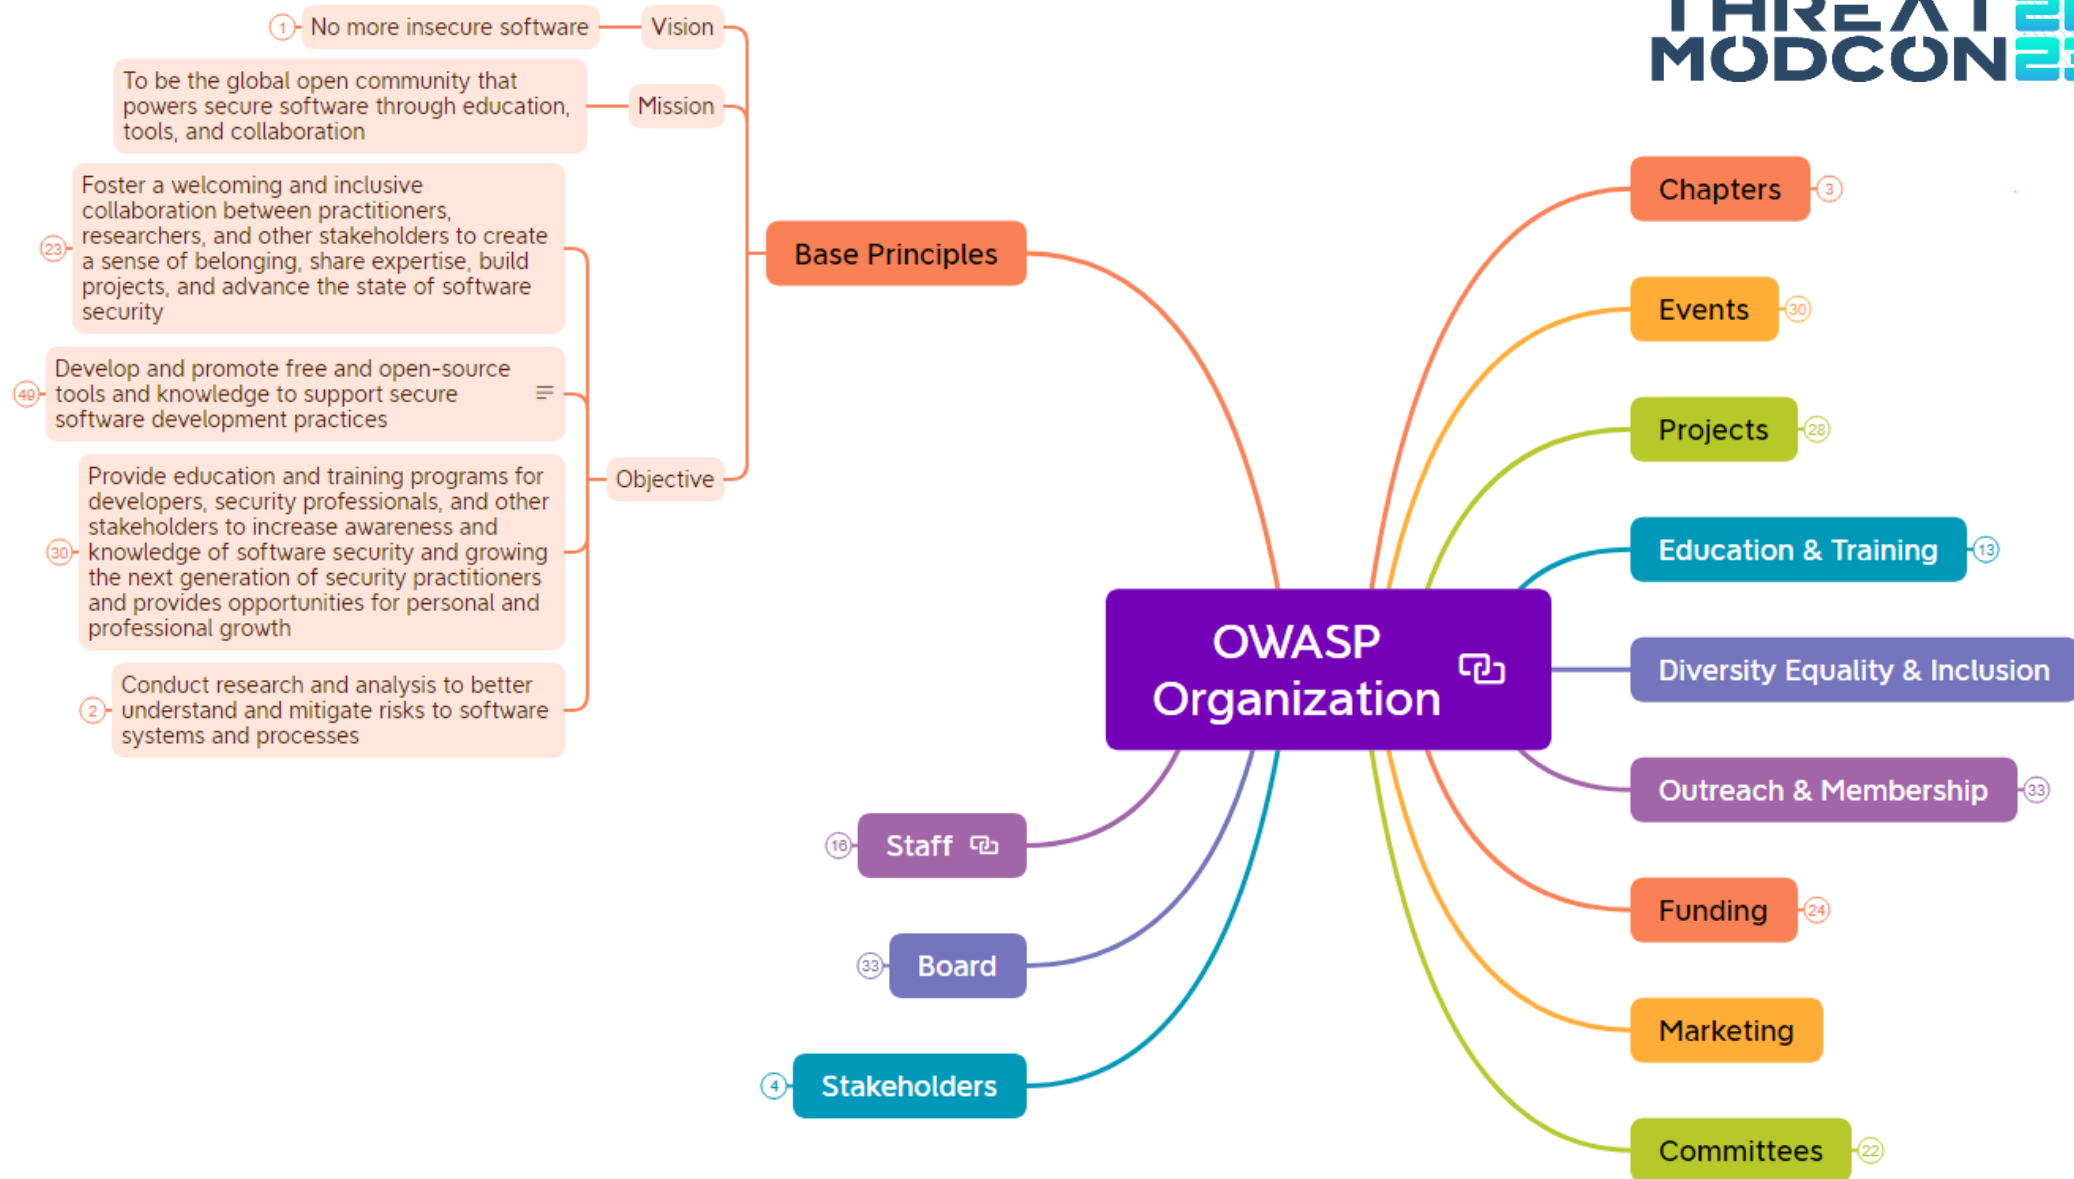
THREAT MODCON 23

1 No more insecure software — Vision

To be the global open community that powers secure software through education, tools, and collaboration — Mission

23 Foster a welcoming and inclusive collaboration between practitioners, researchers, and other stakeholders to create a sense of belonging, share expertise, build projects, and advance the state of software security

49 Develop and promote free and open-source tools and knowledge to support secure software development practices

30 Provide education and training programs for developers, security professionals, and other stakeholders to increase awareness and knowledge of software security and growing the next generation of security practitioners and provides opportunities for personal and professional growth

2 Conduct research and analysis to better understand and mitigate risks to software systems and processes

Objective

Base Principles

OWASP Organization

Chapters 3

Events 30

Projects 28

Education & Training 13

Diversity Equality & Inclusion

Outreach & Membership 33

Funding 24

Marketing

Committees 22

16 Staff

33 Board

4 Stakeholders